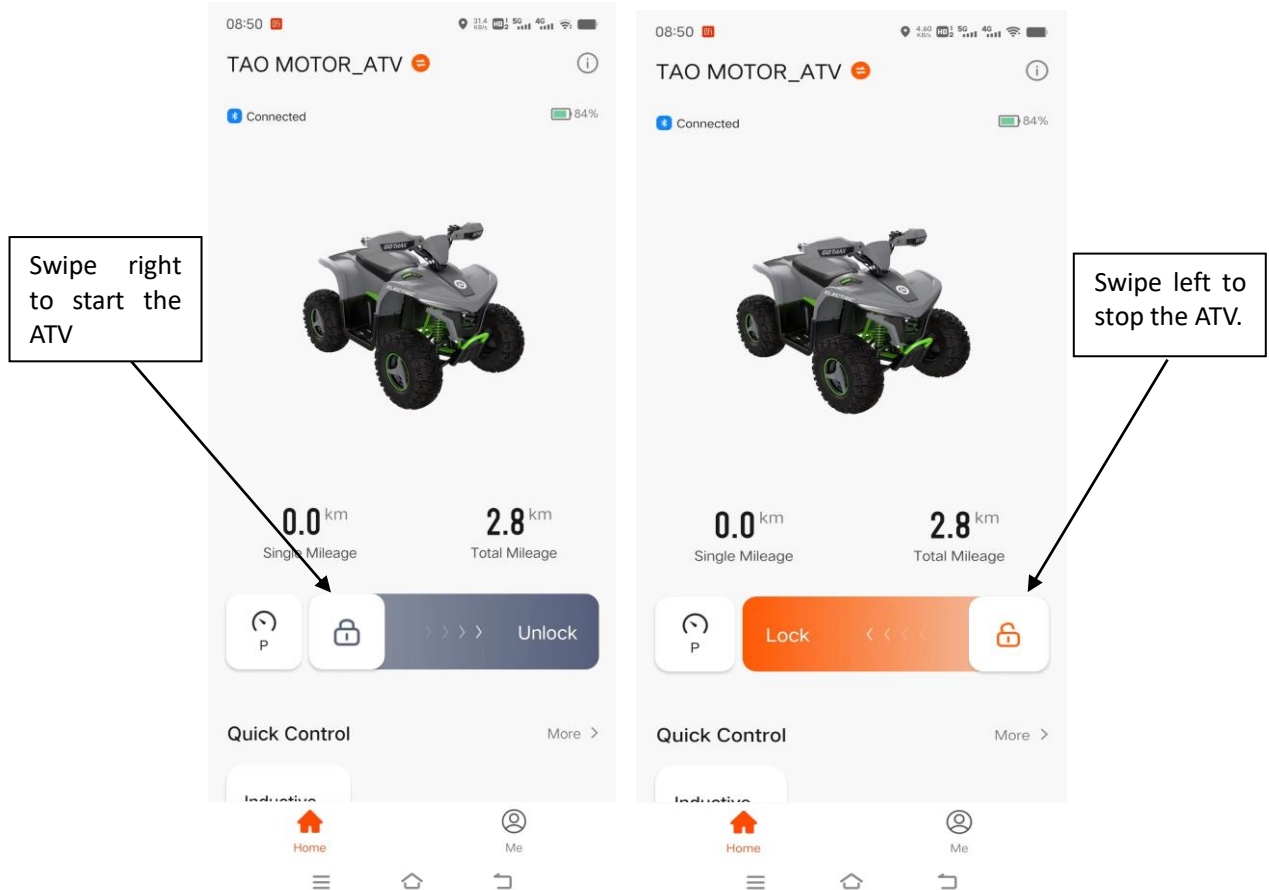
Swipe right to start the ATV

08:50

TAO MOTOR_ATV

Connected

84%

0.0 km
Single Mileage

2.8 km
Total Mileage

P

Unlock

Quick Control

More >

Inductive

Home

Me

08:50

TAO MOTOR_ATV

Connected

84%

Swipe left to stop the ATV.

0.0 km
Single Mileage

2.8 km
Total Mileage

P

Lock

Quick Control

More >

Inductive

Home

Me